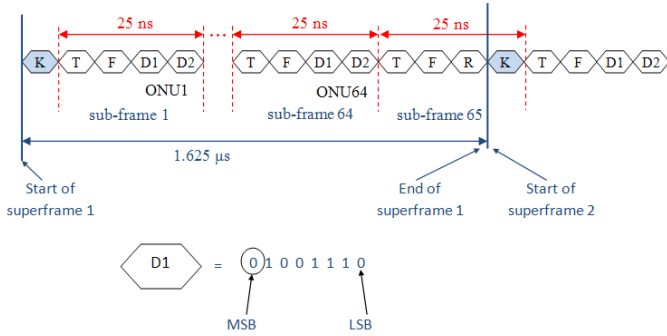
25 ns
25 ns
25 ns
K T F D1 D2 ... T F D1 D2 T F R K T F D1 D2
ONU1
ONU64
sub-frame 1
sub-frame 64
sub-frame 65
1.625 μs
Start of superframe 1
End of superframe 1
Start of superframe 2
D1 = 0 1 0 0 1 1 1 0
MSB
LSB